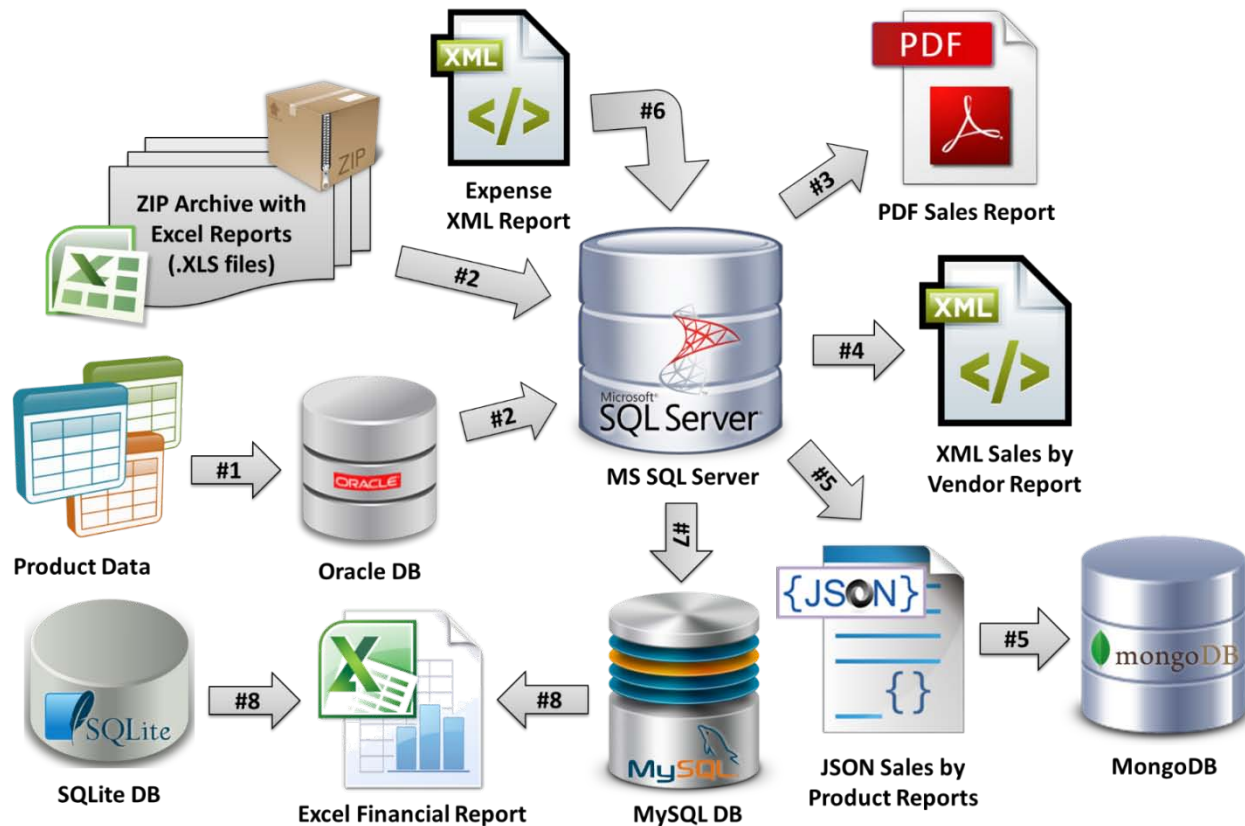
XML

#6

Expense XML Report

PDF

#3

PDF Sales Report

ZIP

ZIP Archive with Excel Reports (.XLS files)

X

#2

Microsoft SQL Server

XML

#4

XML Sales by Vendor Report

#1

ORACLE

#2

MS SQL Server

#5

Product Data

Oracle DB

#7

{JSON}

{}

mongoDB

#5

SQLite

#8

X

#8

MySQL

SQLite DB

Excel Financial Report

MySQL DB

JSON Sales by Product Reports

MongoDB